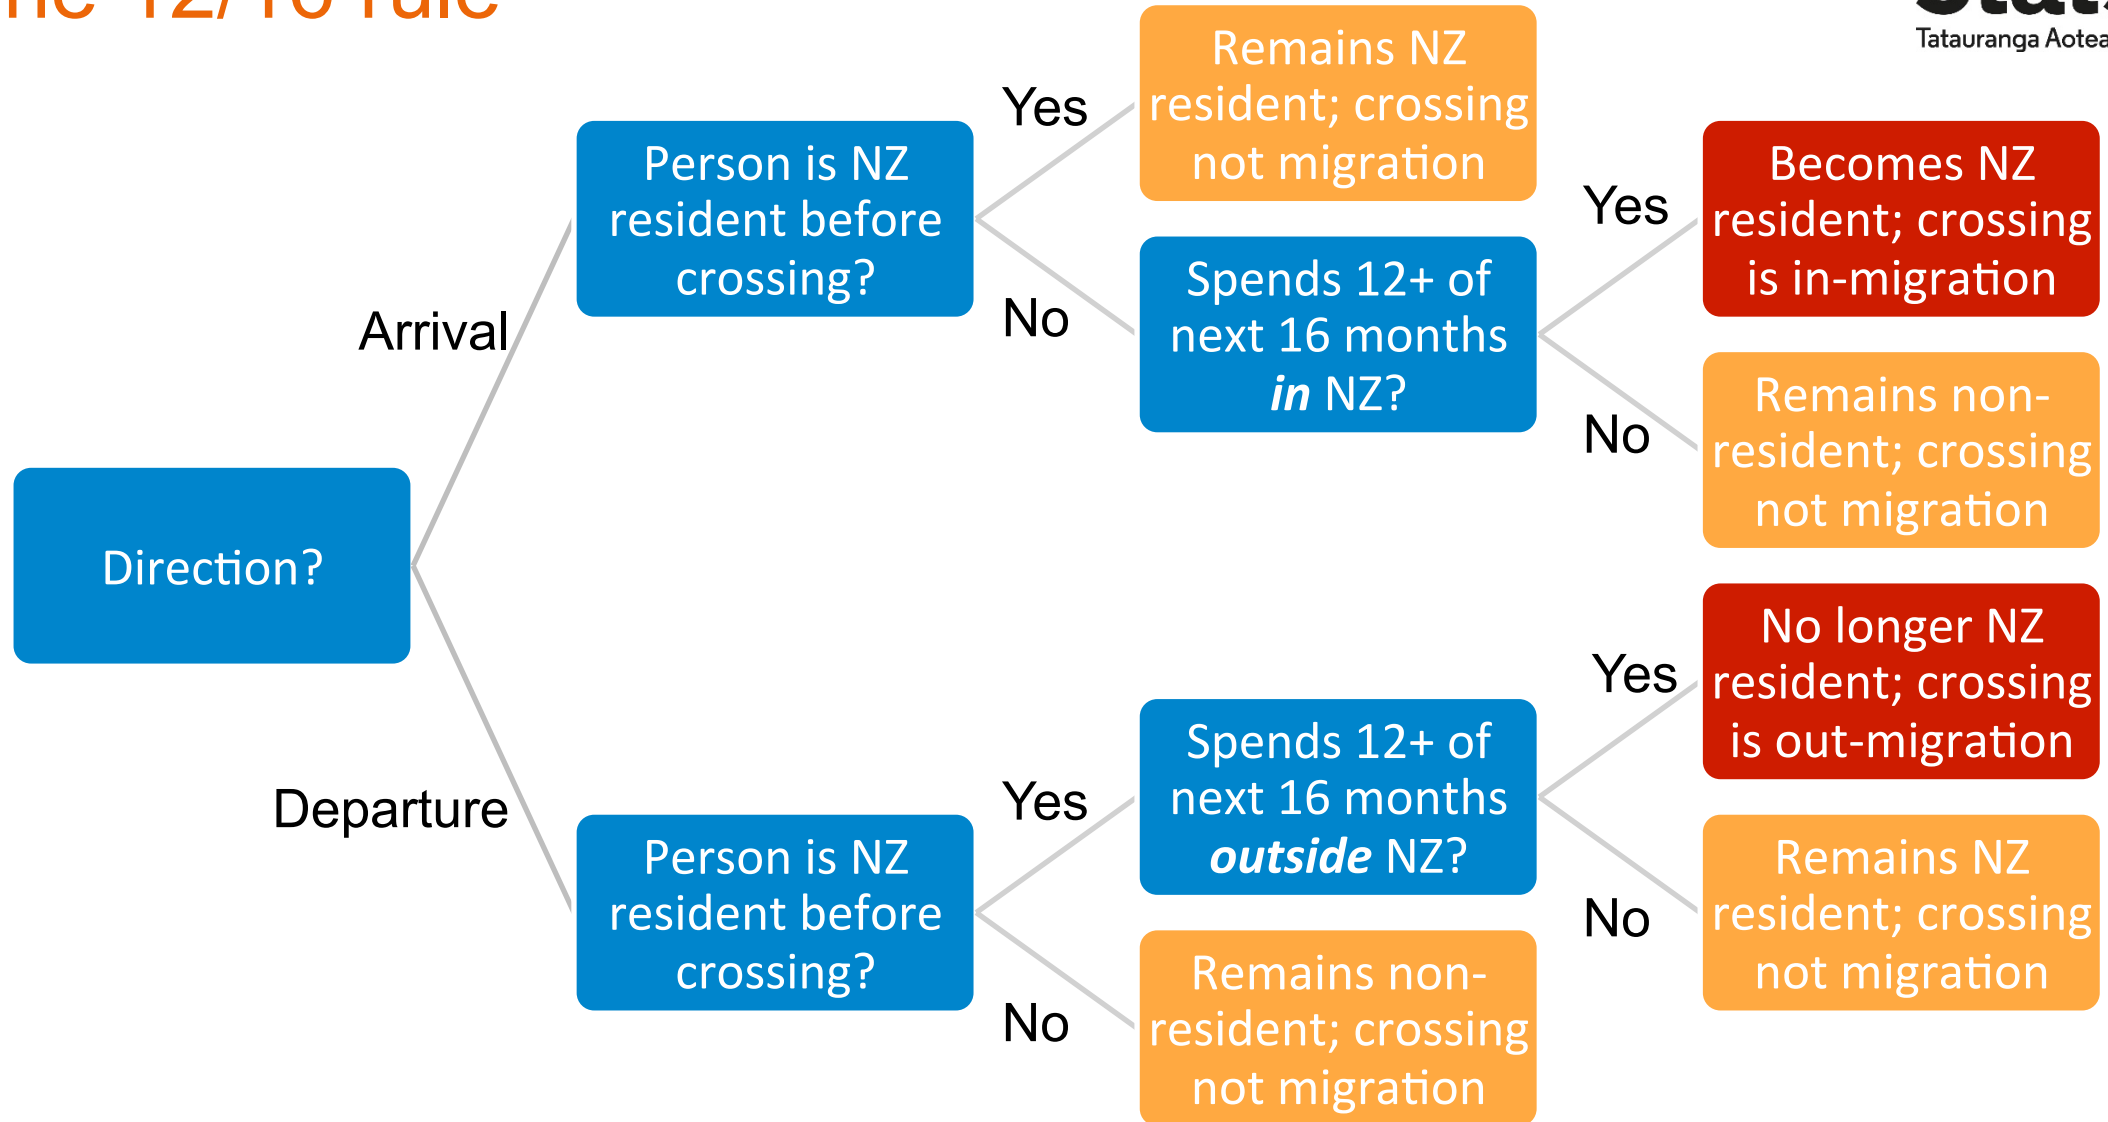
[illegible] 12/16 rule

Tatauranga Aotea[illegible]

Direction?

Arrival

Person is NZ resident before crossing?

Yes

Remains NZ resident; crossing not migration

No

Spends 12+ of next 16 months *in* NZ?

Yes

Becomes NZ resident; crossing is in-migration

No

Remains non-resident; crossing not migration

Departure

Person is NZ resident before crossing?

Yes

Spends 12+ of next 16 months *outside* NZ?

Yes

No longer NZ resident; crossing is out-migration

No

Remains NZ resident; crossing not migration

No

Remains non-resident; crossing not migration